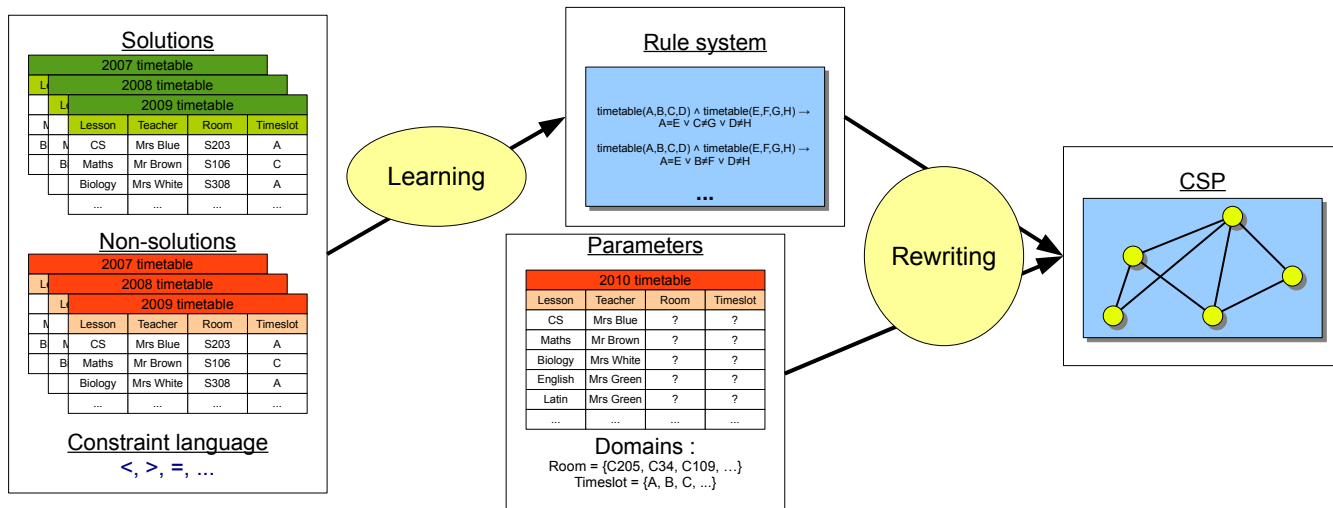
Solutions

2007 timetable

2008 timetable

2009 timetable

| Lesson | Teacher | Room | Timeslot |
|---|---|---|---|
| CS | Mrs Blue | S203 | A |
| Maths | Mr Brown | S106 | C |
| Biology | Mrs White | S308 | A |
| ... | ... | ... | ... |

Non-solutions

2007 timetable

2008 timetable

2009 timetable

| Lesson | Teacher | Room | Timeslot |
|---|---|---|---|
| CS | Mrs Blue | S203 | A |
| Maths | Mr Brown | S106 | C |
| Biology | Mrs White | S308 | A |
| ... | ... | ... | ... |

Constraint language

<, >, =, ...

Learning

Rule system

timetable(A,B,C,D) ∧ timetable(E,F,G,H) → A=E ∨ C≠G ∨ D≠H

timetable(A,B,C,D) ∧ timetable(E,F,G,H) → A=E ∨ B≠F ∨ D≠H

...

Parameters

2010 timetable

| Lesson | Teacher | Room | Timeslot |
|---|---|---|---|
| CS | Mrs Blue | ? | ? |
| Maths | Mr Brown | ? | ? |
| Biology | Mrs White | ? | ? |
| English | Mrs Green | ? | ? |
| Latin | Mrs Green | ? | ? |
| ... | ... | ... | ... |

Domains :
Room = {C205, C34, C109, ...}
Timeslot = {A, B, C, ...}

Rewriting

CSP